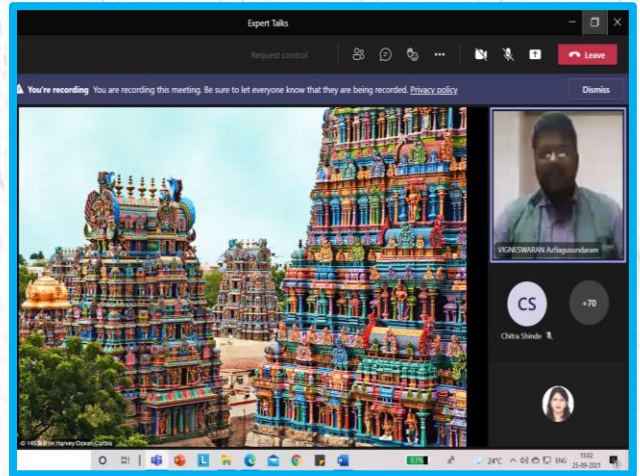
Expert Talks

Request control

Leave

You're recording You are recording this meeting. Be sure to let everyone know that they are being recorded. Privacy policy

Dismiss

© 14 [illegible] Harvey Ocean/Corbis

VIGNESWARAN Azhagusundaram

CS

+70

Chitra Shinde

24°C ENG 15:02 25-09-2021